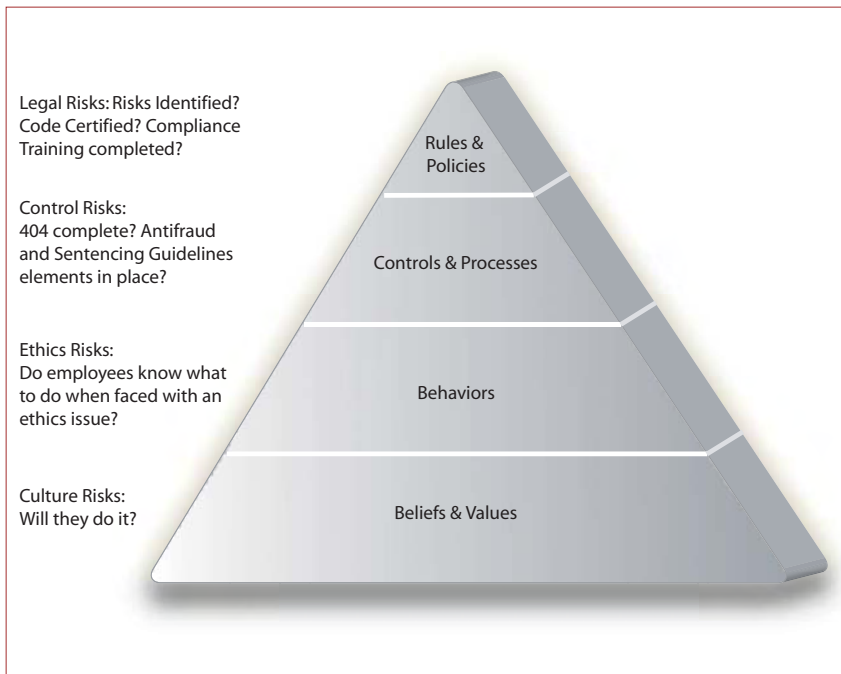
Legal Risks: Risks Identified? Code Certified? Compliance Training completed?

Rules & Policies

Control Risks: 404 complete? Antifraud and Sentencing Guidelines elements in place?

Controls & Processes

Ethics Risks: Do employees know what to do when faced with an ethics issue?

Behaviors

Culture Risks: Will they do it?

Beliefs & Values